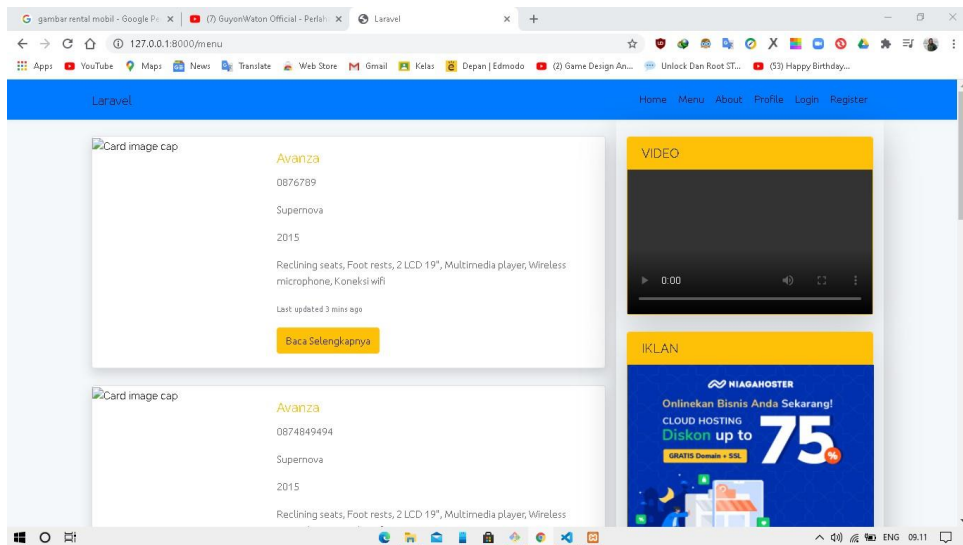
G gambar rental mobil - Google Pe × (7) GuyonWaton Official - Perlah × Laravel × +

127.0.0.1:8000/menu

Apps YouTube Maps News Translate Web Store Gmail Kelas Depan | Edmodo (2) Game Design An... Unlock Dan Root ST... (53) Happy Birthday...

Laravel

Home Menu About Profile Login Register

Card image cap

Avanza

0876789

Supernova

2015

Reclining seats, Foot rests, 2 LCD 19", Multimedia player, Wireless microphone, Koneksi wifi

Last updated 3 mins ago

Baca Selengkapnya

VIDEO

0:00

IKLAN

NIAGAHOSTER

Onlinekan Bisnis Anda Sekarang!

CLOUD HOSTING

Diskon up to 75%

GRATIS Domain + SSL

Card image cap

Avanza

0874849494

Supernova

2015

Reclining seats, Foot rests, 2 LCD 19", Multimedia player, Wireless

ENG 09.11